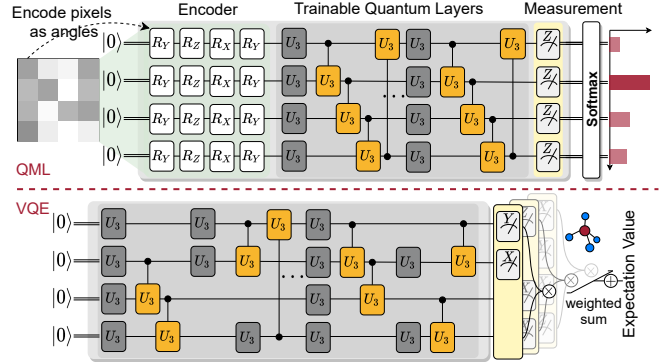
Encode pixels as angles

Encoder

Trainable Quantum Layers

Measurement

$|0\rangle$ $R_Y$ $R_Z$ $R_X$ $R_Y$ $U_3$ $U_3$ $U_3$ $U_3$ $Z$

$|0\rangle$ $R_Y$ $R_Z$ $R_X$ $R_Y$ $U_3$ $U_3$ $U_3$ $U_3$ $Z$

$|0\rangle$ $R_Y$ $R_Z$ $R_X$ $R_Y$ $U_3$ $U_3$ $U_3$ $U_3$ $Z$

$|0\rangle$ $R_Y$ $R_Z$ $R_X$ $R_Y$ $U_3$ $U_3$ $U_3$ $U_3$ $Z$

Softmax

QML

VQE

$|0\rangle$ $U_3$ $U_3$ $U_3$ $U_3$ $U_3$ $Y$

$|0\rangle$ $U_3$ $U_3$ $U_3$ $U_3$ $U_3$ $U_3$ $X$

$|0\rangle$ $U_3$ $U_3$ $U_3$ $U_3$

$|0\rangle$ $U_3$ $U_3$ $U_3$ $U_3$ $U_3$ $U_3$

weighted sum

Expectation Value